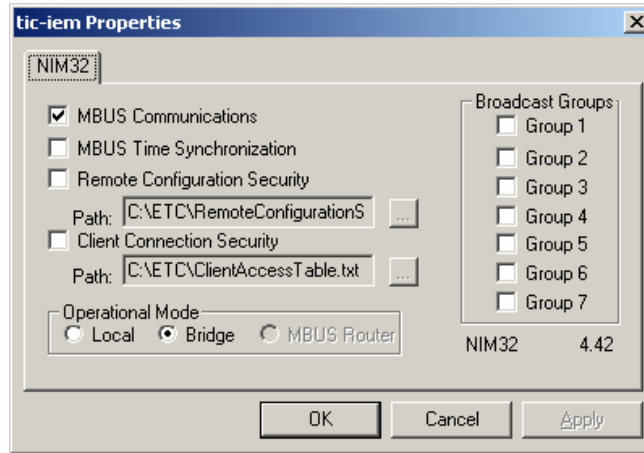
tic-iem Properties

NIM32

MBUS Communications
MBUS Time Synchronization
Remote Configuration Security
Path: C:\ETC\RemoteConfigurationS ...
Client Connection Security
Path: C:\ETC\ClientAccessTable.txt ...

Operational Mode
Local Bridge MBUS Router

Broadcast Groups
Group 1
Group 2
Group 3
Group 4
Group 5
Group 6
Group 7

NIM32 4.42

OK Cancel Apply